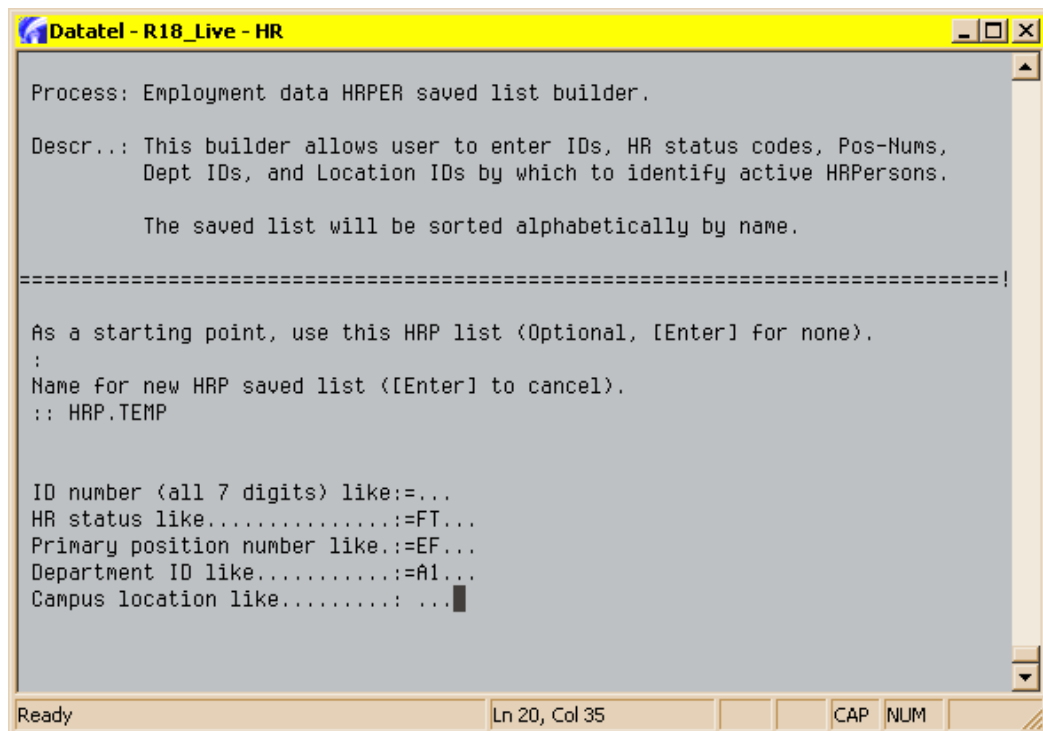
Datatel - R18_Live - HR

Process: Employment data HRPER saved list builder.

Descr..: This builder allows user to enter IDs, HR status codes, Pos-Nums, Dept IDs, and Location IDs by which to identify active HRPersons.

The saved list will be sorted alphabetically by name.

==============================================================================!

As a starting point, use this HRP list (Optional, [Enter] for none).
:
Name for new HRP saved list ([Enter] to cancel).
:: HRP.TEMP

ID number (all 7 digits) like:=...
HR status like...............:=FT...
Primary position number like.:=EF...
Department ID like...........:=A1...
Campus location like.........: ...

Ready | Ln 20, Col 35 | CAP | NUM